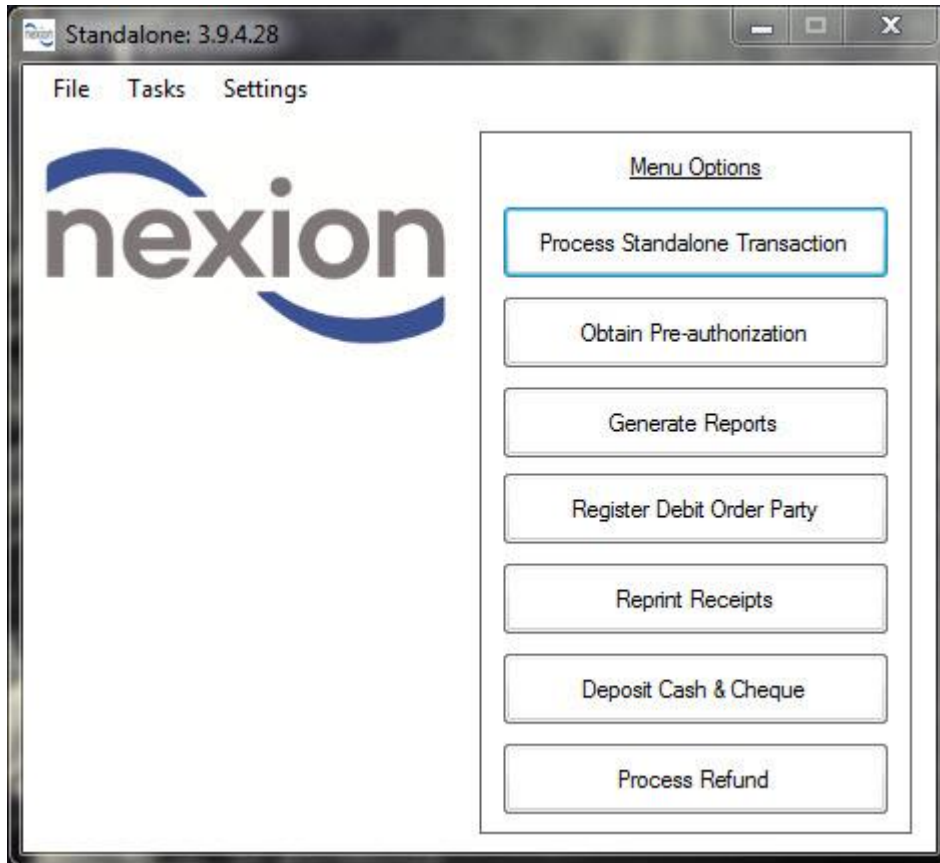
Standalone: 3.9.4.28

File Tasks Settings

nexion

Menu Options

Process Standalone Transaction

Obtain Pre-authorization

Generate Reports

Register Debit Order Party

Reprint Receipts

Deposit Cash & Cheque

Process Refund